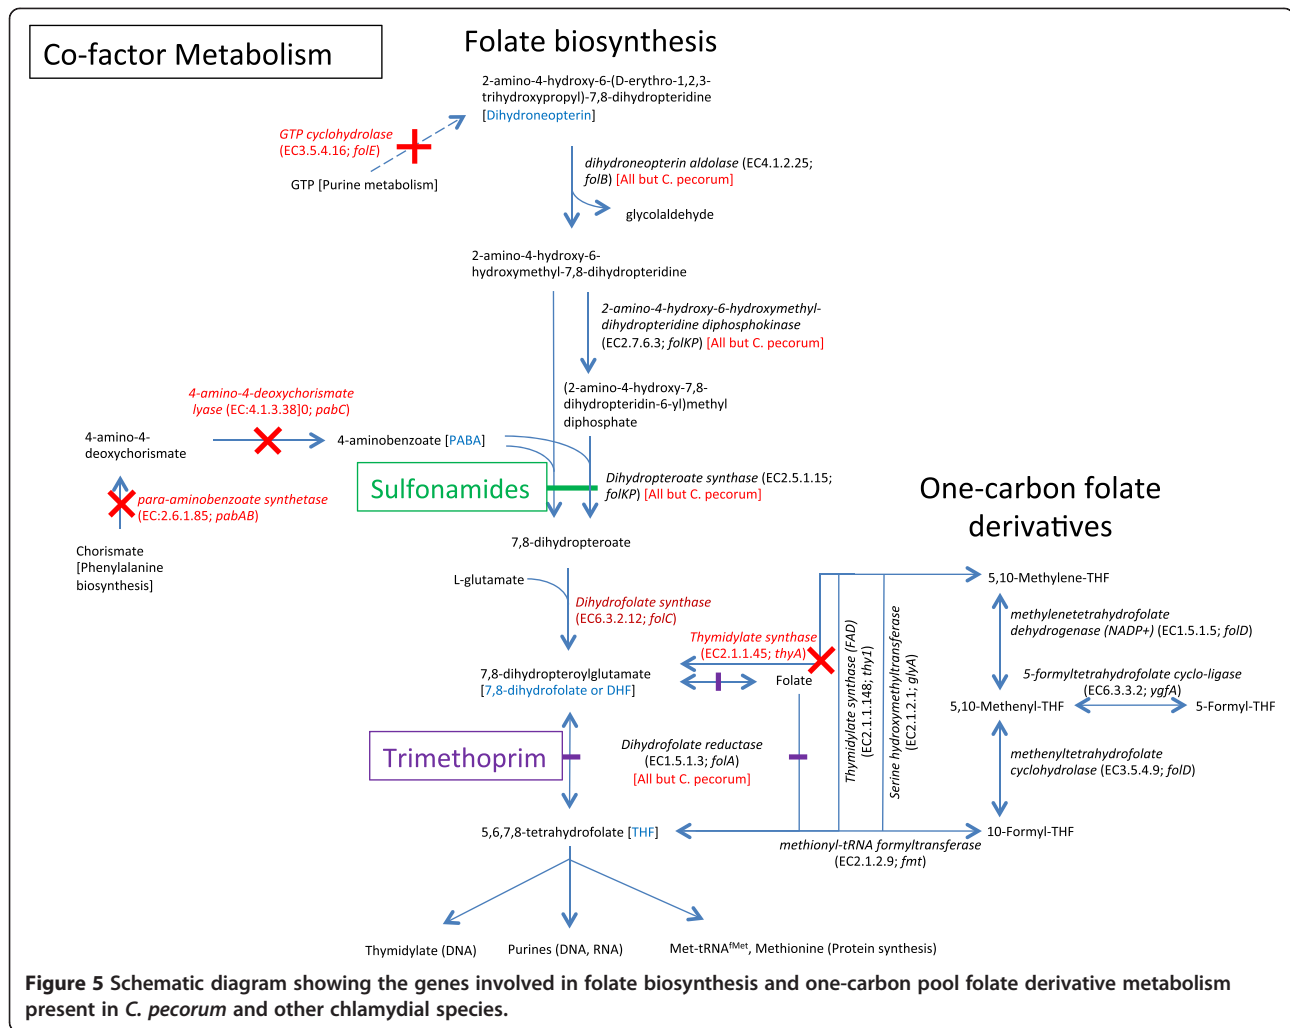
Co-factor Metabolism

Folate biosynthesis

2-amino-4-hydroxy-6-(D-erythro-1,2,3-trihydroxypropyl)-7,8-dihydropteridine [Dihydroneopterin]

GTP cyclohydrolase (EC3.5.4.16; folE)

GTP [Purine metabolism]

dihydroneopterin aldolase (EC4.1.2.25; folB) [All but C. pecorum]

glycolaldehyde

2-amino-4-hydroxy-6-hydroxymethyl-7,8-dihydropteridine

2-amino-4-hydroxy-6-hydroxymethyl-dihydropteridine diphosphokinase (EC2.7.6.3; folKP) [All but C. pecorum]

(2-amino-4-hydroxy-7,8-dihydropteridin-6-yl)methyl diphosphate

4-amino-4-deoxychorismate lyase (EC:4.1.3.38]0; pabC)

4-amino-4-deoxychorismate

4-aminobenzoate [PABA]

Sulfonamides

Dihydropteroate synthase (EC2.5.1.15; folKP) [All but C. pecorum]

para-aminobenzoate synthetase (EC:2.6.1.85; pabAB)

Chorismate [Phenylalanine biosynthesis]

One-carbon folate derivatives

7,8-dihydropteroate

L-glutamate

Dihydrofolate synthase (EC6.3.2.12; folC)

Thymidylate synthase (EC2.1.1.45; thyA)

5,10-Methylene-THF

methylenetetrahydrofolate dehydrogenase (NADP+) (EC1.5.1.5; folD)

5-formyltetrahydrofolate cyclo-ligase (EC6.3.3.2; ygfA)

7,8-dihydropteroylglutamate [7,8-dihydrofolate or DHF]

Folate

Thymidylate synthase (FAD) (EC2.1.1.148; thy1)

Serine hydroxymethyltransferase (EC2.1.2.1; glyA)

5,10-Methenyl-THF

5-Formyl-THF

Trimethoprim

Dihydrofolate reductase (EC1.5.1.3; folA) [All but C. pecorum]

methenyltetrahydrofolate cyclohydrolase (EC3.5.4.9; folD)

5,6,7,8-tetrahydrofolate [THF]

methionyl-tRNA formyltransferase (EC2.1.2.9; fmt)

10-Formyl-THF

Thymidylate (DNA)

Purines (DNA, RNA)

Met-tRNA$^{fMet}$, Methionine (Protein synthesis)

Figure 5 Schematic diagram showing the genes involved in folate biosynthesis and one-carbon pool folate derivative metabolism present in C. pecorum and other chlamydial species.